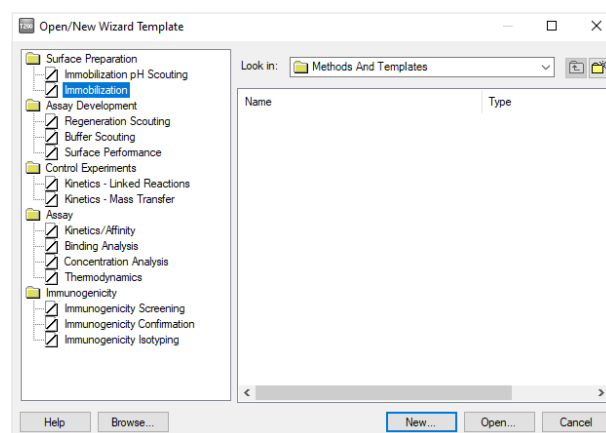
Open/New Wizard Template

Surface Preparation
Immobilization pH Scouting
Immobilization
Assay Development
Regeneration Scouting
Buffer Scouting
Surface Performance
Control Experiments
Kinetics - Linked Reactions
Kinetics - Mass Transfer
Assay
Kinetics/Affinity
Binding Analysis
Concentration Analysis
Thermodynamics
Immunogenicity
Immunogenicity Screening
Immunogenicity Confirmation
Immunogenicity Isotyping

Look in: Methods And Templates

| Name | Type |
|---|---|

Help
Browse...
New...
Open...
Cancel